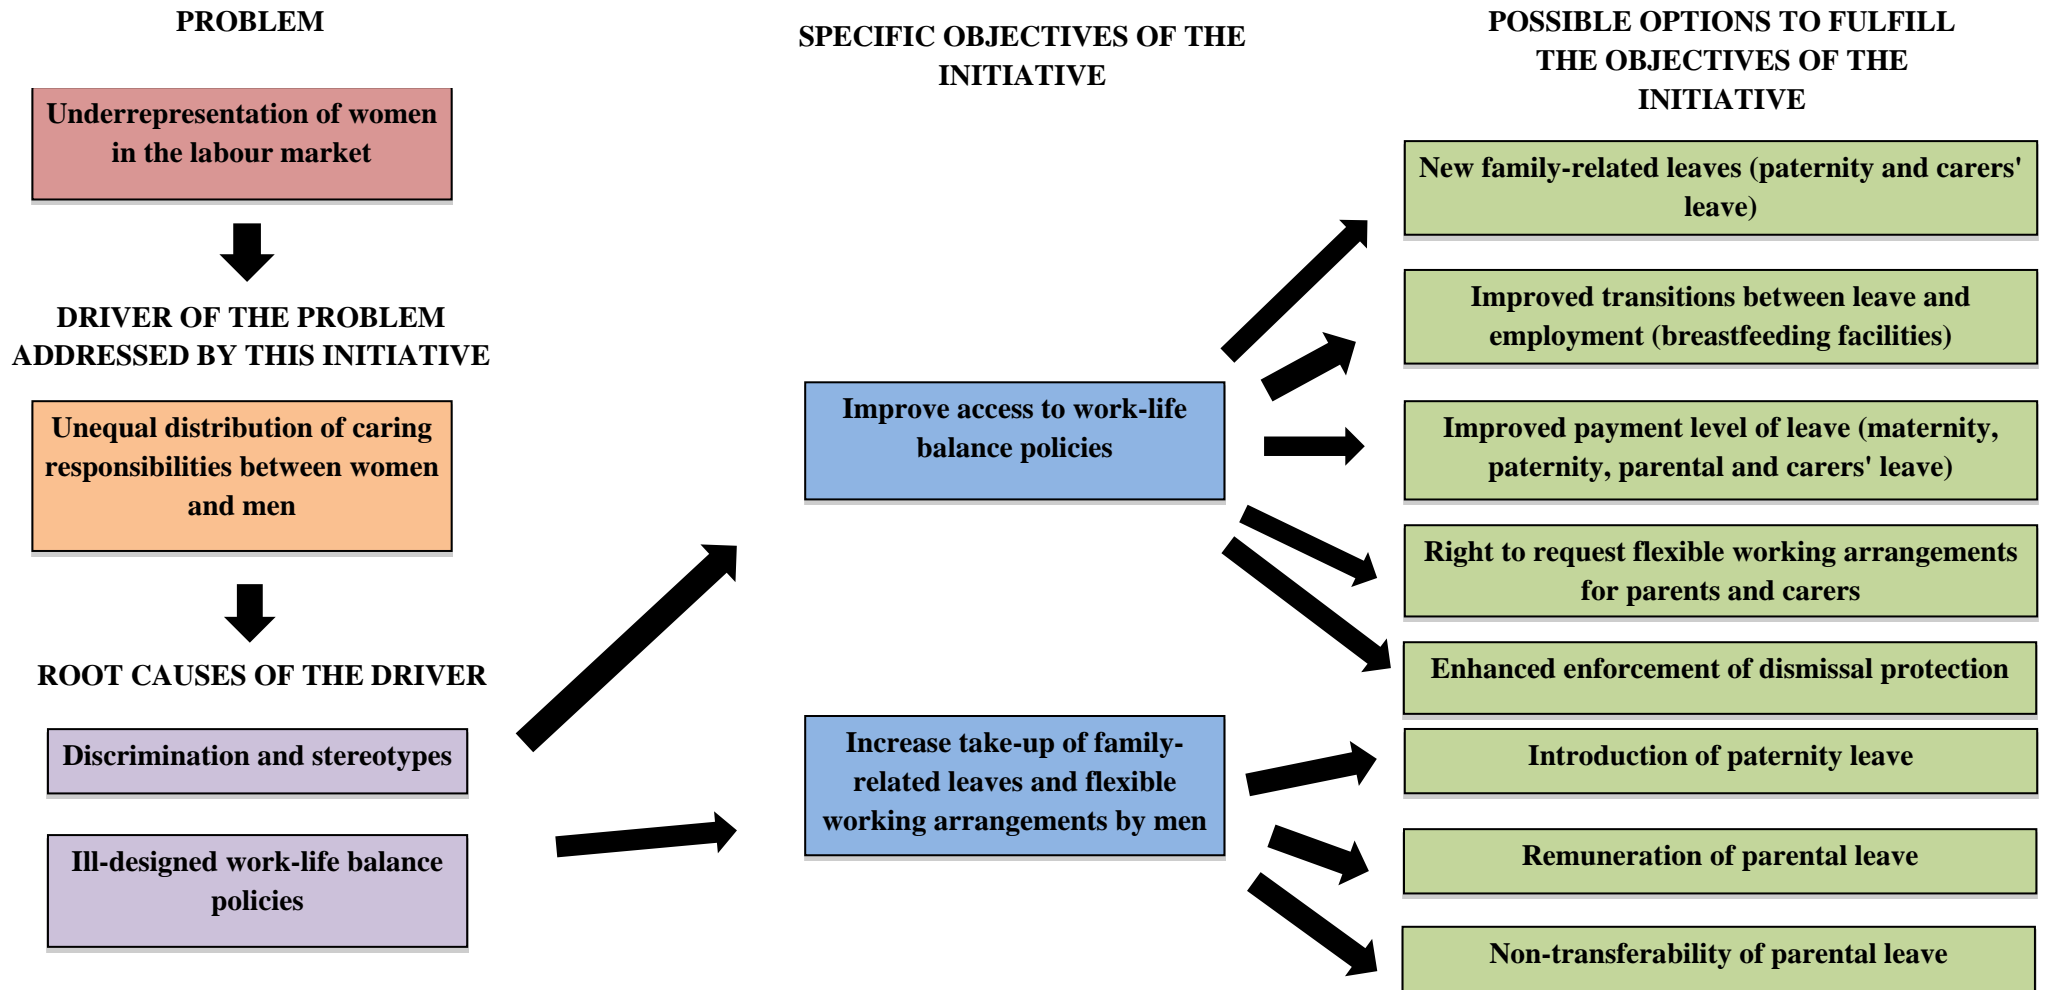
PROBLEM

Underrepresentation of women in the labour market

DRIVER OF THE PROBLEM ADDRESSED BY THIS INITIATIVE

Unequal distribution of caring responsibilities between women and men

ROOT CAUSES OF THE DRIVER

Discrimination and stereotypes

Ill-designed work-life balance policies

SPECIFIC OBJECTIVES OF THE INITIATIVE

Improve access to work-life balance policies

Increase take-up of family-related leaves and flexible working arrangements by men

POSSIBLE OPTIONS TO FULFILL THE OBJECTIVES OF THE INITIATIVE

New family-related leaves (paternity and carers' leave)

Improved transitions between leave and employment (breastfeeding facilities)

Improved payment level of leave (maternity, paternity, parental and carers' leave)

Right to request flexible working arrangements for parents and carers

Enhanced enforcement of dismissal protection

Introduction of paternity leave

Remuneration of parental leave

Non-transferability of parental leave